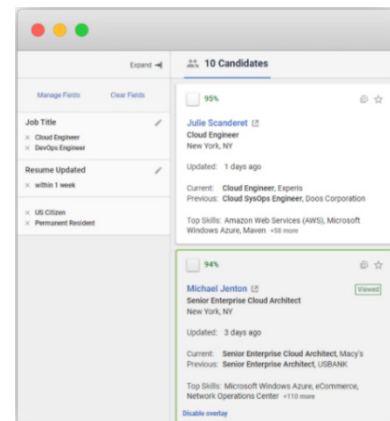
Expand

Manage Fields
Clear Fields

Job Title
× Cloud Engineer
× DevOps Engineer

Resume Updated
× within 1 week

× US Citizen
× Permanent Resident

10 Candidates

95%

Julie Scanderet
Cloud Engineer
New York, NY

Updated: 1 days ago

Current: Cloud Engineer, Experis
Previous: Cloud SysOps Engineer, Doos Corporation

Top Skills: Amazon Web Services (AWS), Microsoft Windows Azure, Maven +58 more

94%

Michael Jenton
Viewed
Senior Enterprise Cloud Architect
New York, NY

Updated: 3 days ago

Current: Senior Enterprise Cloud Architect, Macy's
Previous: Senior Enterprise Architect, USBANK

Top Skills: Microsoft Windows Azure, eCommerce, Network Operations Center +110 more

Disable overlay